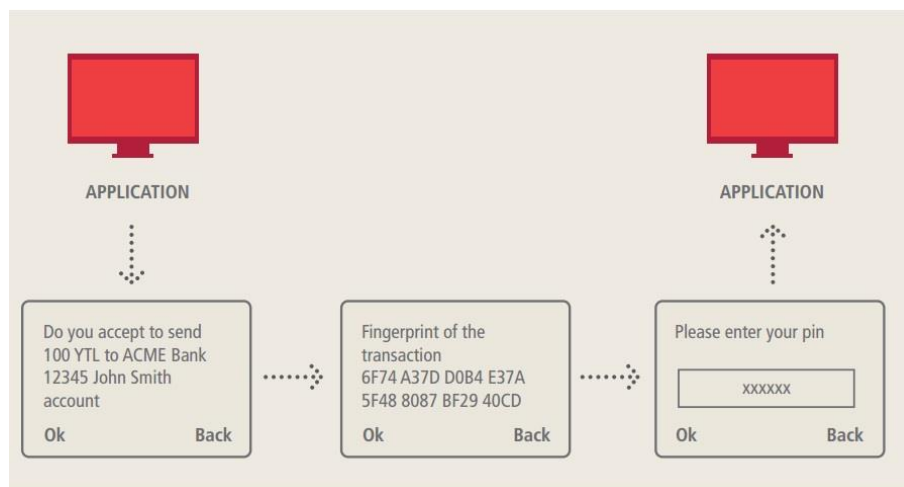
APPLICATION

APPLICATION

Do you accept to send 100 YTL to ACME Bank 12345 John Smith account

Ok Back

Fingerprint of the transaction
6F74 A37D D0B4 E37A
5F48 8087 BF29 40CD

Ok Back

Please enter your pin

xxxxxx

Ok Back